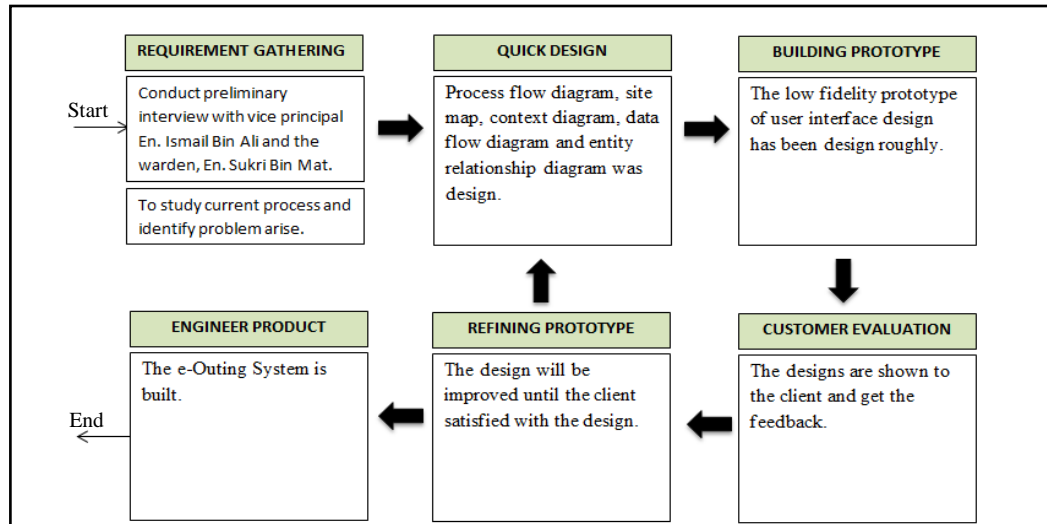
Start

REQUIREMENT GATHERING

Conduct preliminary interview with vice principal En. Ismail Bin Ali and the warden, En. Sukri Bin Mat.

To study current process and identify problem arise.

QUICK DESIGN

Process flow diagram, site map, context diagram, data flow diagram and entity relationship diagram was design.

BUILDING PROTOTYPE

The low fidelity prototype of user interface design has been design roughly.

CUSTOMER EVALUATION

The designs are shown to the client and get the feedback.

REFINING PROTOTYPE

The design will be improved until the client satisfied with the design.

ENGINEER PRODUCT

The e-Outing System is built.

End